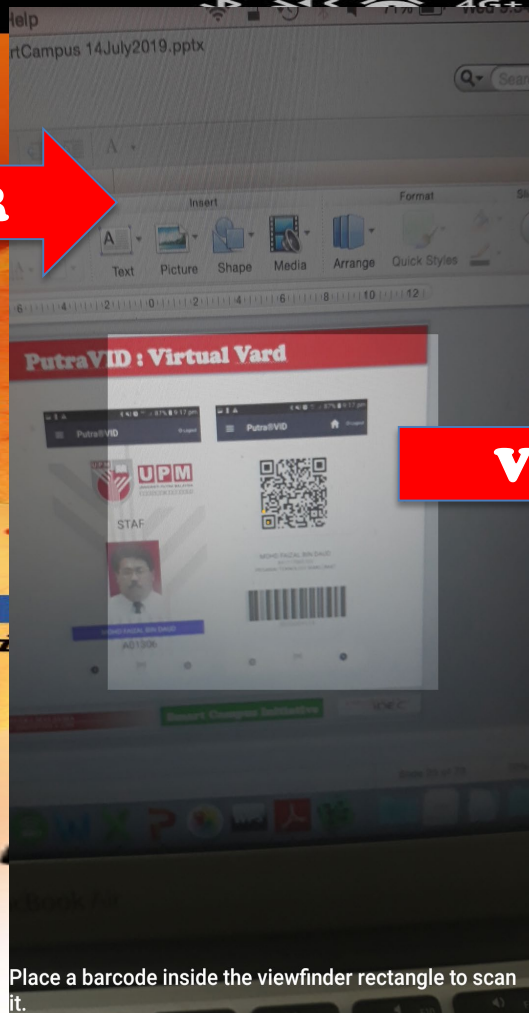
Help

rtCampus 14July2019.pptx

Sear

Insert

Format

Text

Picture

Shape

Media

Arrange

Quick Styles

PutraVID : Virtual Vard

PutraVID

PutraVID

UPM

STAF

A01306

V

Smart Campus Initiative

MacBook Air

Place a barcode inside the viewfinder rectangle to scan it.